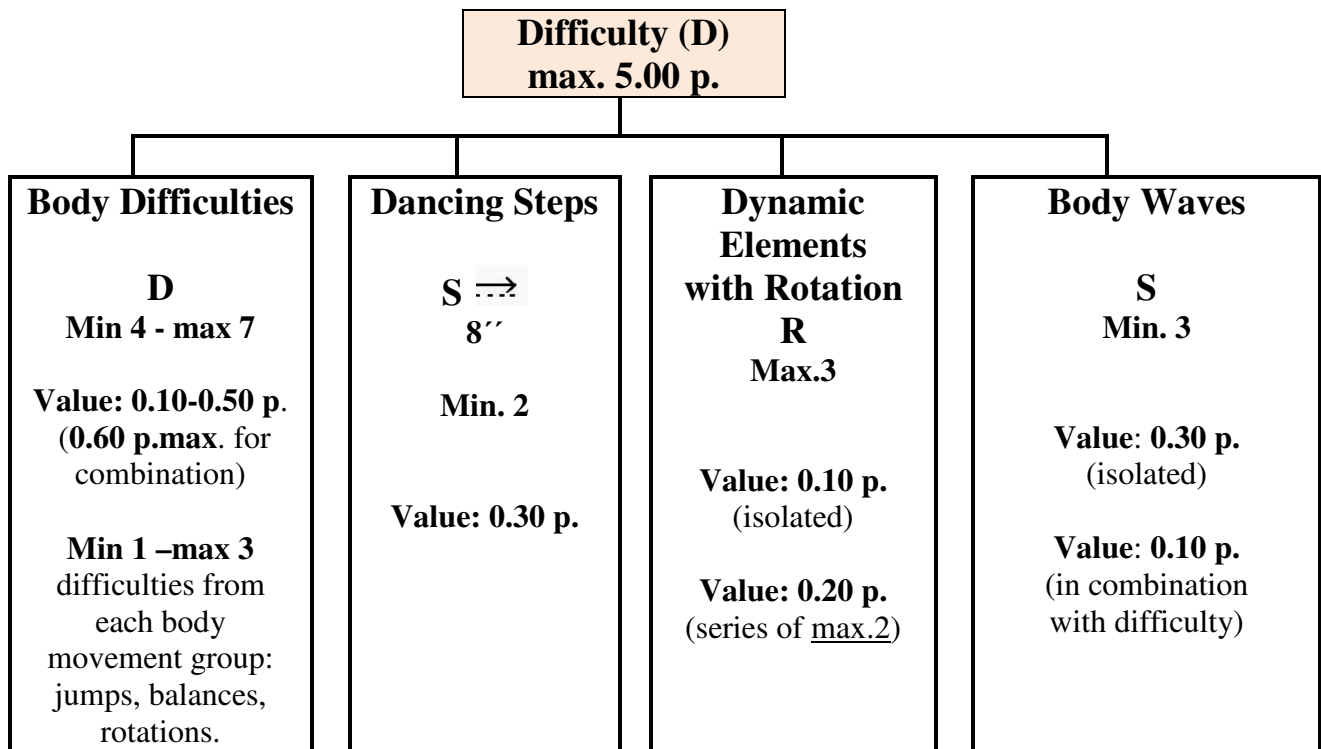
Difficulty (D)
max. 5.00 p.

Body Difficulties

D
Min 4 - max 7

Value: 0.10-0.50 p.
(0.60 p.max. for combination)

Min 1 –max 3 difficulties from each body movement group: jumps, balances, rotations.

Dancing Steps

S $\dashrightarrow$
8´´

Min. 2

Value: 0.30 p.

Dynamic Elements with Rotation
R
Max.3

Value: 0.10 p.
(isolated)

Value: 0.20 p.
(series of max.2)

Body Waves

S
Min. 3

Value: 0.30 p.
(isolated)

Value: 0.10 p.
(in combination with difficulty)